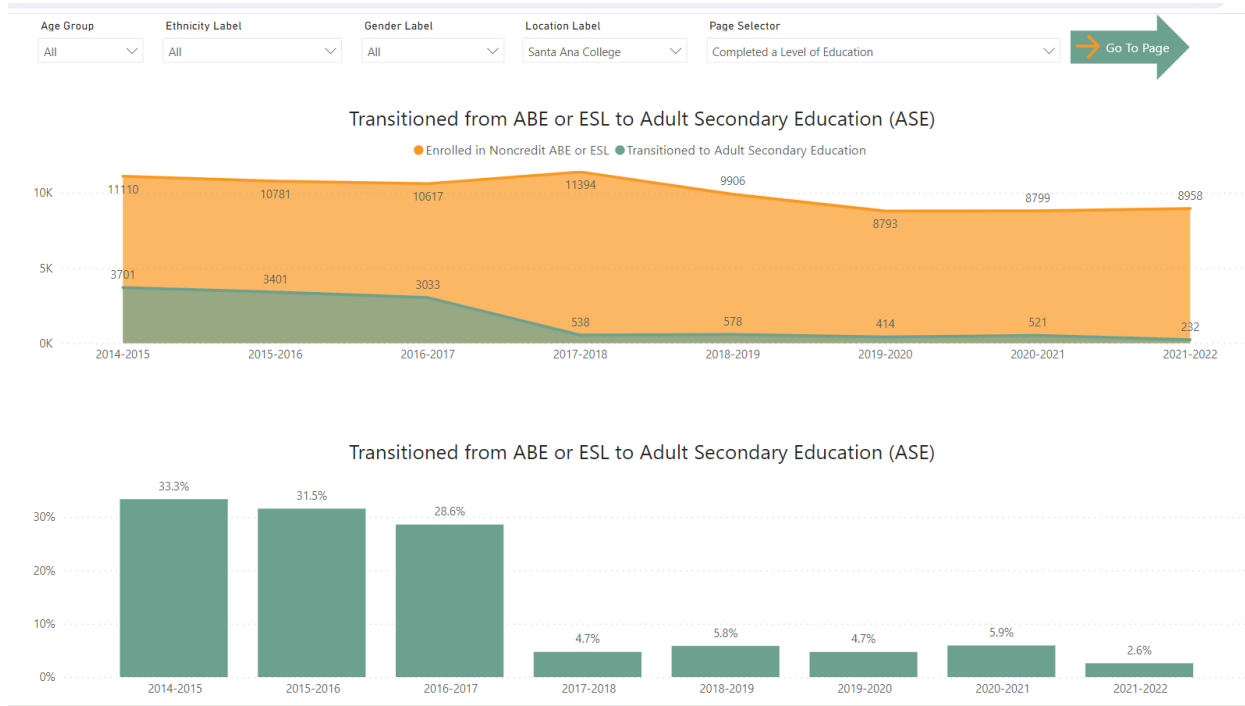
Age Group
All

Ethnicity Label
All

Gender Label
All

Location Label
Santa Ana College

Page Selector
Completed a Level of Education

Go To Page

Transitioned from ABE or ESL to Adult Secondary Education (ASE)

Enrolled in Noncredit ABE or ESL
Transitioned to Adult Secondary Education

10K
5K
0K

11110
10781
10617
11394
9906
8793
8799
8958

3701
3401
3033
538
578
414
521
232

2014-2015
2015-2016
2016-2017
2017-2018
2018-2019
2019-2020
2020-2021
2021-2022

Transitioned from ABE or ESL to Adult Secondary Education (ASE)

30%
20%
10%
0%

33.3%
31.5%
28.6%
4.7%
5.8%
4.7%
5.9%
2.6%

2014-2015
2015-2016
2016-2017
2017-2018
2018-2019
2019-2020
2020-2021
2021-2022